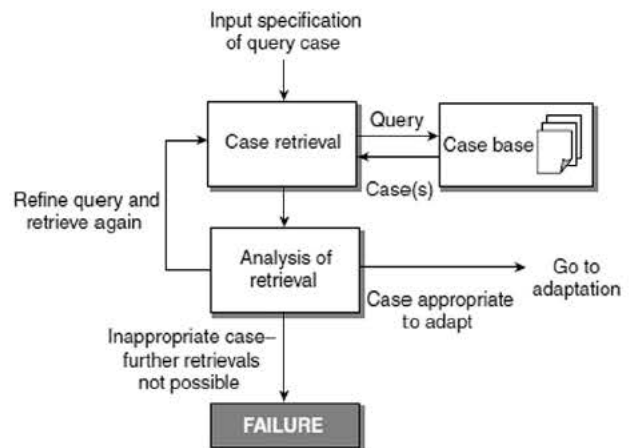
Input specification of query case

Case retrieval

Query

Case base

Case(s)

Refine query and retrieve again

Analysis of retrieval

Go to adaptation

Case appropriate to adapt

Inappropriate case– further retrievals not possible

FAILURE